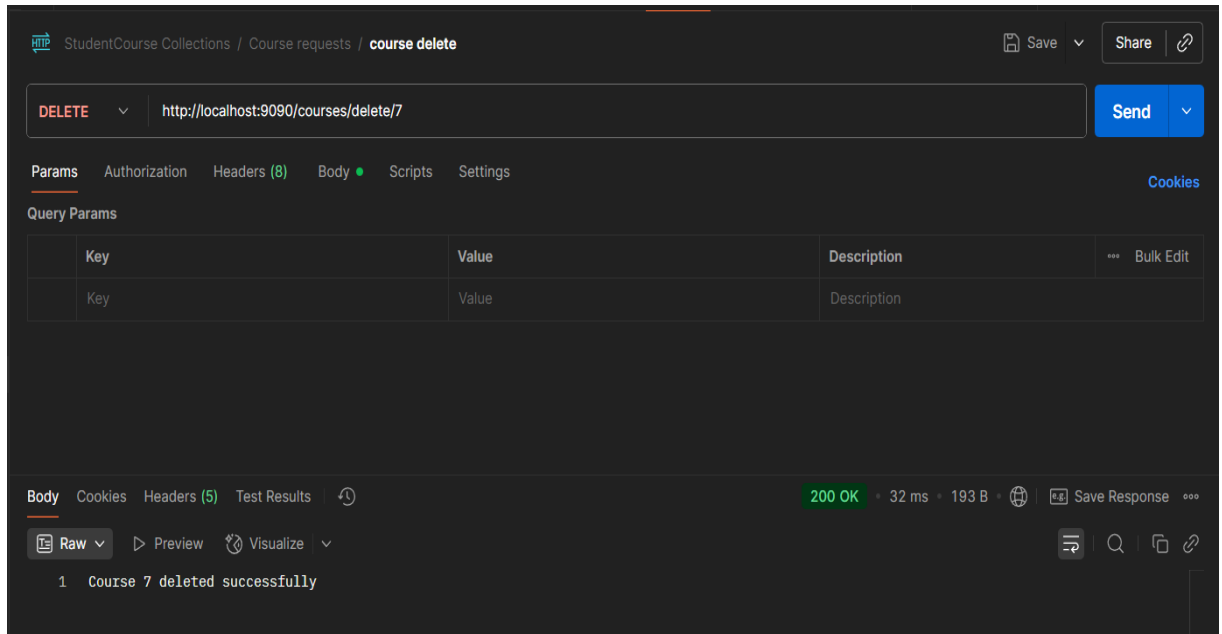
HTTP StudentCourse Collections / Course requests / course delete

Save Share

DELETE http://localhost:9090/courses/delete/7

Send

Params Authorization Headers (8) Body Scripts Settings

Cookies

Query Params

| | Key | Value | Description | Bulk Edit |
|---|---|---|---|---|
| | Key | Value | Description | |

Body Cookies Headers (5) Test Results

200 OK • 32 ms • 193 B • Save Response

Raw Preview Visualize

1 Course 7 deleted successfully